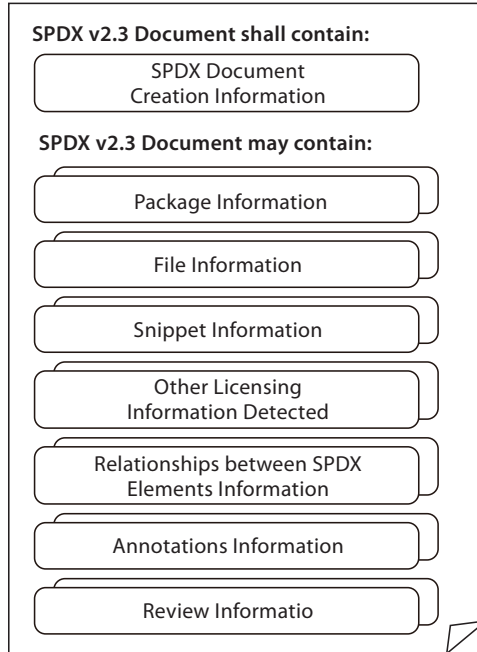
SPDX v2.3 Document shall contain:

SPDX Document Creation Information

SPDX v2.3 Document may contain:

Package Information

File Information

Snippet Information

Other Licensing Information Detected

Relationships between SPDX Elements Information

Annotations Information

Review Informatio